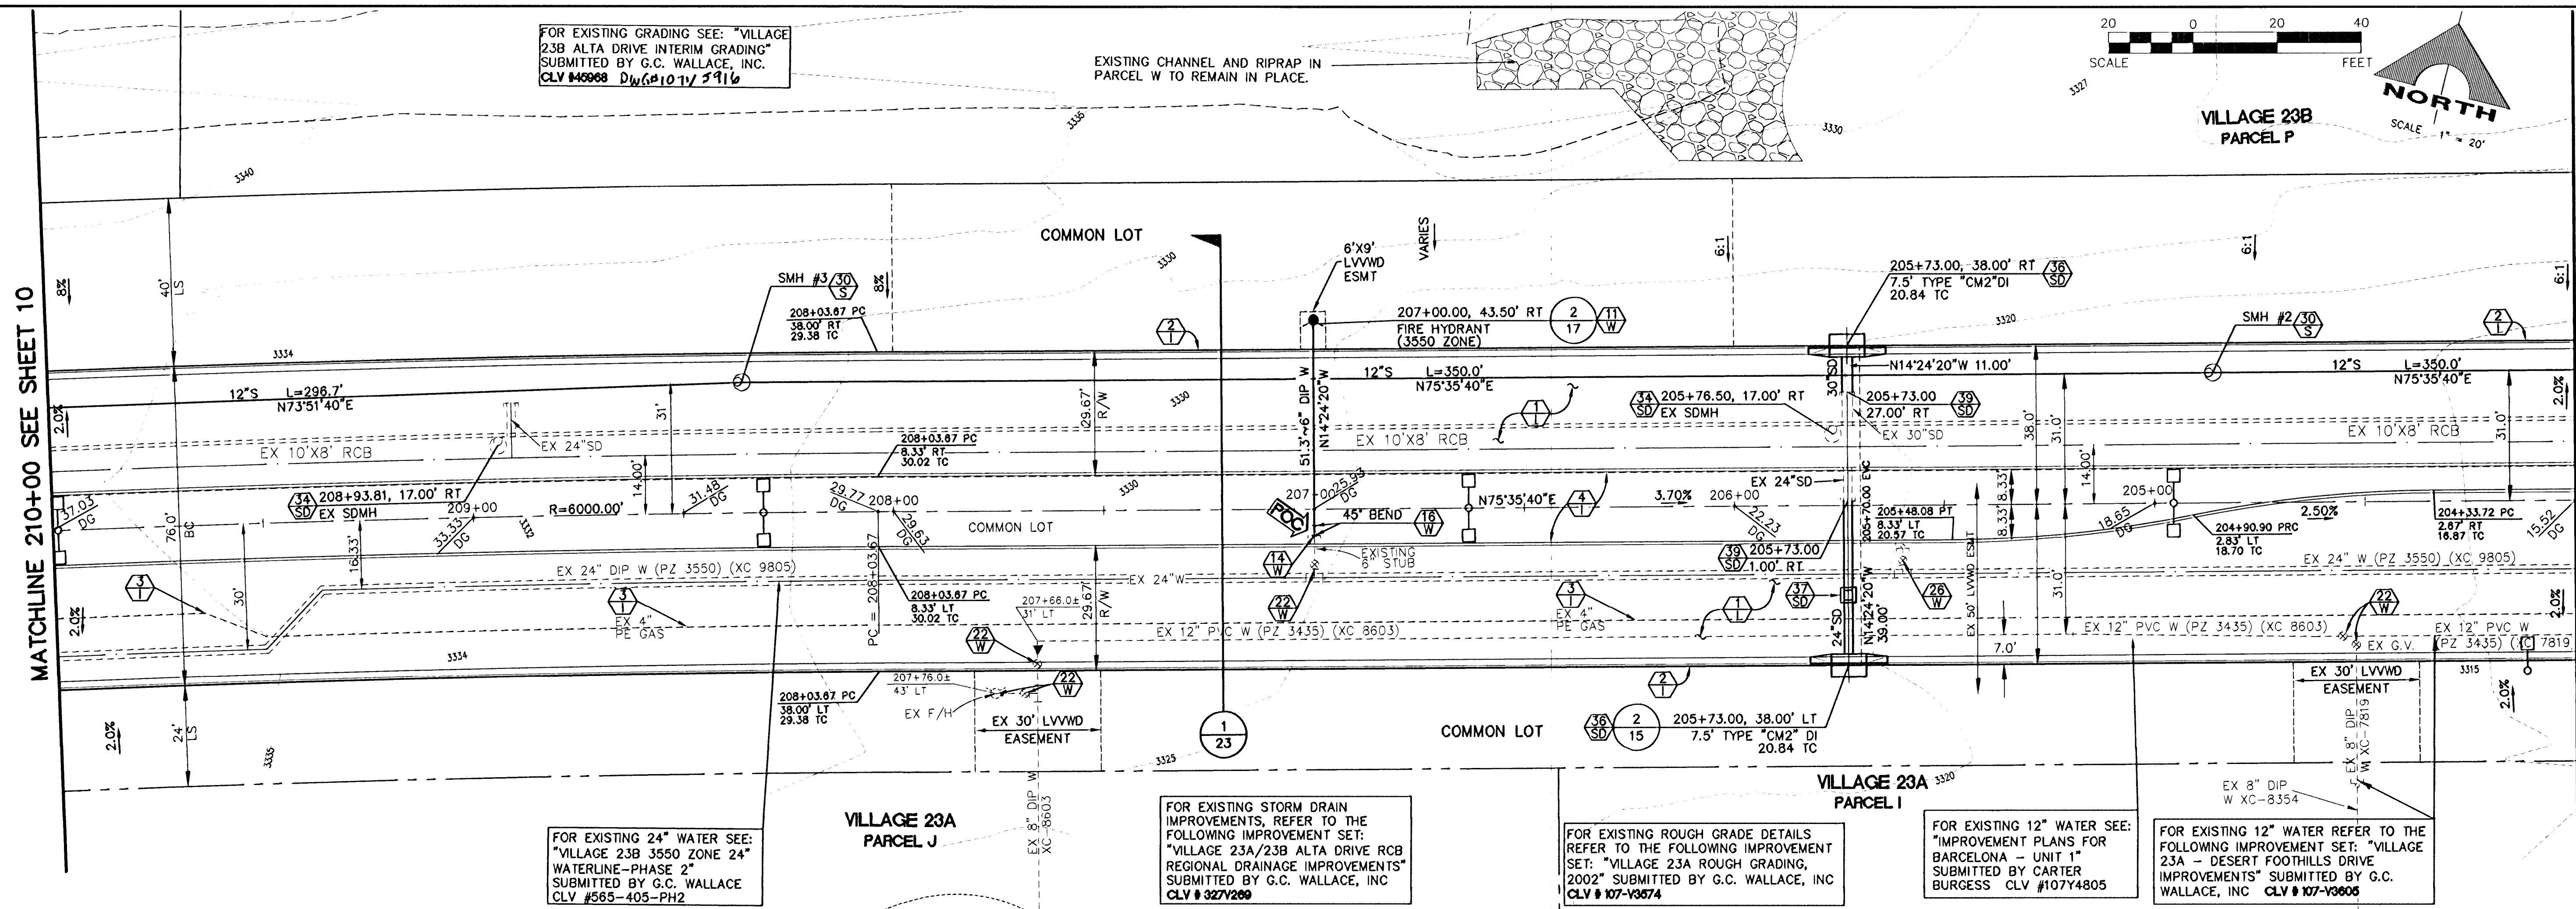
FOR EXISTING GRADING SEE: "VILLAGE 23B ALTA DRIVE INTERIM GRADING" SUBMITTED BY G.C. WALLACE, INC. CLV #45968 DWG#107V5916

EXISTING CHANNEL AND RIPRAP IN PARCEL W TO REMAIN IN PLACE.

20 0 20 40
SCALE FEET

NORTH
SCALE 1" = 20'

VILLAGE 23B
PARCEL P

3340
3336
3330
3327

MATCHLINE 210+00 SEE SHEET 10

COMMON LOT

6'X9' LVVWD ESMT

VARIES

6:1
6:1
6:1

SMH #3 30 S
8%
40' LS
8%

208+03.67 PC
38.00' RT
29.38 TC

2 I

207+00.00, 43.50' RT 2 17 11 W
FIRE HYDRANT
(3550 ZONE)

205+73.00, 38.00' RT 36 SD
7.5' TYPE "CM2" DI
20.84 TC

3320

SMH #2 30 S

2 I

3334

12"S L=296.7'
N73°51'40"E

12"S L=350.0'
N75°35'40"E

12"S L=350.0'
N75°35'40"E

N14°24'20"W 11.00'

2.0%

31'
29.67' R/W
3330

51.3' 6" DIP W
N14°24'20"W

34 SD 205+76.50, 17.00' RT
EX SDMH

205+73.00
27.00' RT 39 SD

30"SD

EX 30"SD

EX 24"SD

EX 10'X8' RCB
EX 10'X8' RCB
EX 10'X8' RCB

38.0'
31.0'
31.0'

208+03.67 PC
8.33' RT
30.02 TC

14.00'
14.00'

EX 24"SD

37.03 DG

34 SD 208+93.81, 17.00' RT
EX SDMH

209+00

31.48 DG

29.77 DG 208+00

3330

207+00 25.33 DG

N75°35'40"E

4 I

3.70%
206+00

205+48.08 PT
8.33' LT
20.57 TC

205+70.00 EX LS

205+00

2.50%

204+33.72 PC
2.67' RT
16.87 TC

15.52 DG

18.65 DG

204+90.90 PRC
2.83' LT
18.70 TC

R=6000.00'

33.33 DG

3332

29.63 DG

COMMON LOT

POC

45° BEND 16 W

22.23 DG

8.33'
8.33'

76.0'
BC

16.33'

2.0%

EX 24" DIP W (PZ 3550) (XC 9805)

EX 24"W

14 W

EXISTING 6" STUB

39 SD 205+73.00
1.00' RT

EX 24" W (PZ 3550) (XC 9805)

3 I

30'

3 I
EX 4" PE GAS

208+03.67 PC
8.33' LT
30.02 TC

PC = 208+03.67

207+66.0±
31' LT

29.67' R/W

22 W

3 I
EX 4" PE GAS

1 I

37 SD

26 W

N14°24'20"W
39.00'

24"SD

EX 50' LVVWD ESMT

31.0'

22 W

EX 12" PVC W (PZ 3435) (XC 8603)

EX 12" PVC W (PZ 3435) (XC 8603)

EX 12" PVC W
(PZ 3435) (XC 7819

EX G.V.

7.0'

2.0%

3334

22 W

3315

22 W

207+76.0±
43' LT

EX F/H

208+03.67 PC
38.00' RT
29.38 TC

2 I

EX 30' LVVWD EASEMENT

EX 30' LVVWD EASEMENT

2.0%
24' LS
2.0%

3335

1 23

COMMON LOT

36 SD 2 15 205+73.00, 38.00' LT
7.5' TYPE "CM2" DI
20.84 TC

3325

EX 8" DIP W XC-7819

VILLAGE 23A
PARCEL I
3320

EX 8" DIP W XC-8354

VILLAGE 23A
PARCEL J

EX 8" DIP W XC-8603

FOR EXISTING 24" WATER SEE: "VILLAGE 23B 3550 ZONE 24" WATERLINE-PHASE 2" SUBMITTED BY G.C. WALLACE CLV #565-405-PH2

FOR EXISTING STORM DRAIN IMPROVEMENTS, REFER TO THE FOLLOWING IMPROVEMENT SET: "VILLAGE 23A/23B ALTA DRIVE RCB REGIONAL DRAINAGE IMPROVEMENTS" SUBMITTED BY G.C. WALLACE, INC CLV # 327V269

FOR EXISTING ROUGH GRADE DETAILS REFER TO THE FOLLOWING IMPROVEMENT SET: "VILLAGE 23A ROUGH GRADING, 2002" SUBMITTED BY G.C. WALLACE, INC CLV # 107-V3574

FOR EXISTING 12" WATER SEE: "IMPROVEMENT PLANS FOR BARCELONA - UNIT 1" SUBMITTED BY CARTER BURGESS CLV #107Y4805

FOR EXISTING 12" WATER REFER TO THE FOLLOWING IMPROVEMENT SET: "VILLAGE 23A - DESERT FOOTHILLS DRIVE IMPROVEMENTS" SUBMITTED BY G.C. WALLACE, INC CLV # 107-V3605